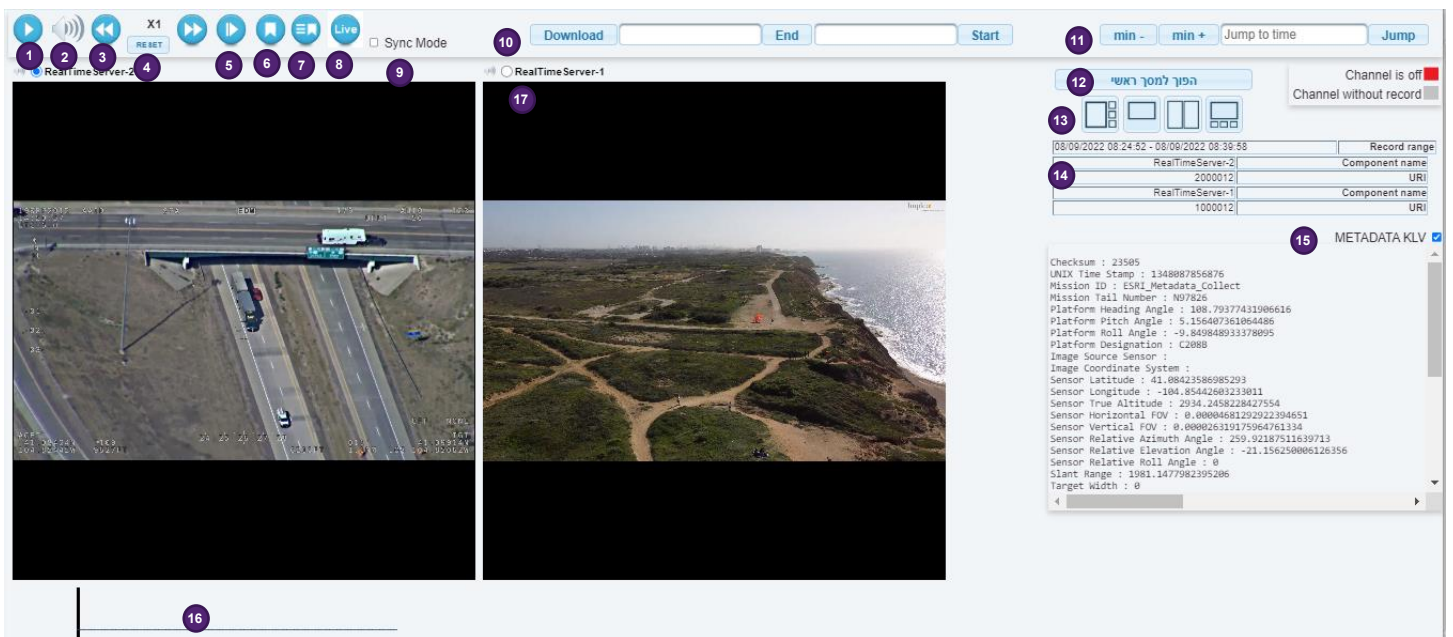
X1
RESET
Live
1 2 3 4 5 6 7 8
Sync Mode
9
10
Download
End
Start
11
min -
min +
Jump to time
Jump
RealTimeServer-2
RealTimeServer-1
17
12
הפוך למסך ראשי
Channel is off
Channel without record
13
| 08/09/2022 08:24:52 - 08/09/2022 08:39:58 | Record range |
|---|---|
| RealTimeServer-2 | Component name |
| 2000012 | URI |
| RealTimeServer-1 | Component name |
| 1000012 | URI |

14
15
METADATA KLV
Checksum : 23505
UNIX Time Stamp : 1348087856876
Mission ID : ESRI_Metadata_Collect
Mission Tail Number : N97826
Platform Heading Angle : 108.79377431906616
Platform Pitch Angle : 5.156407361064486
Platform Roll Angle : -9.849848933378095
Platform Designation : C208B
Image Source Sensor :
Image Coordinate System :
Sensor Latitude : 41.08423586985293
Sensor Longitude : -104.85442603233011
Sensor True Altitude : 2934.2458228427554
Sensor Horizontal FOV : 0.00004681292922394651
Sensor Vertical FOV : 0.00002631917596476134
Sensor Relative Azimuth Angle : 259.92187511639713
Sensor Relative Elevation Angle : -21.156250006126356
Sensor Relative Roll Angle : 0
Slant Range : 1981.1477982395206
Target Width : 0
16